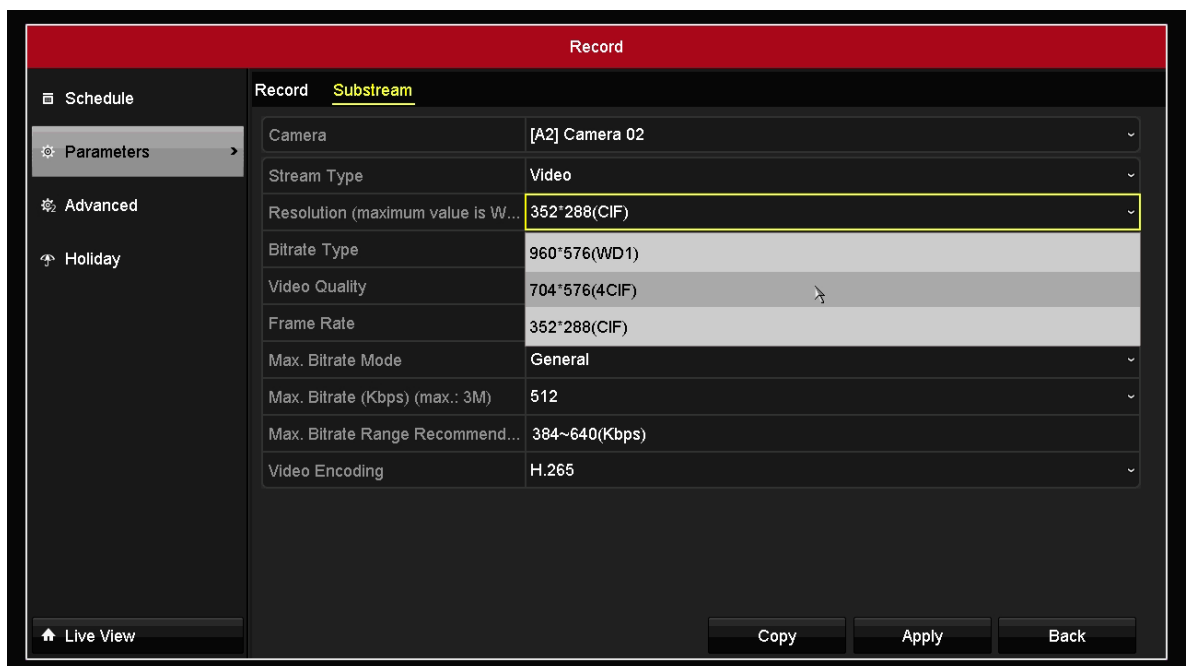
Record

Schedule
Parameters
Advanced
Holiday

Record Substream

| | |
|---|---|
| Camera | [A2] Camera 02 |
| Stream Type | Video |
| Resolution (maximum value is W... | 352*288(CIF) |
| Bitrate Type | 960*576(WD1) |
| Video Quality | 704*576(4CIF) |
| Frame Rate | 352*288(CIF) |
| Max. Bitrate Mode | General |
| Max. Bitrate (Kbps) (max.: 3M) | 512 |
| Max. Bitrate Range Recommend... | 384~640(Kbps) |
| Video Encoding | H.265 |

Live View

Copy Apply Back